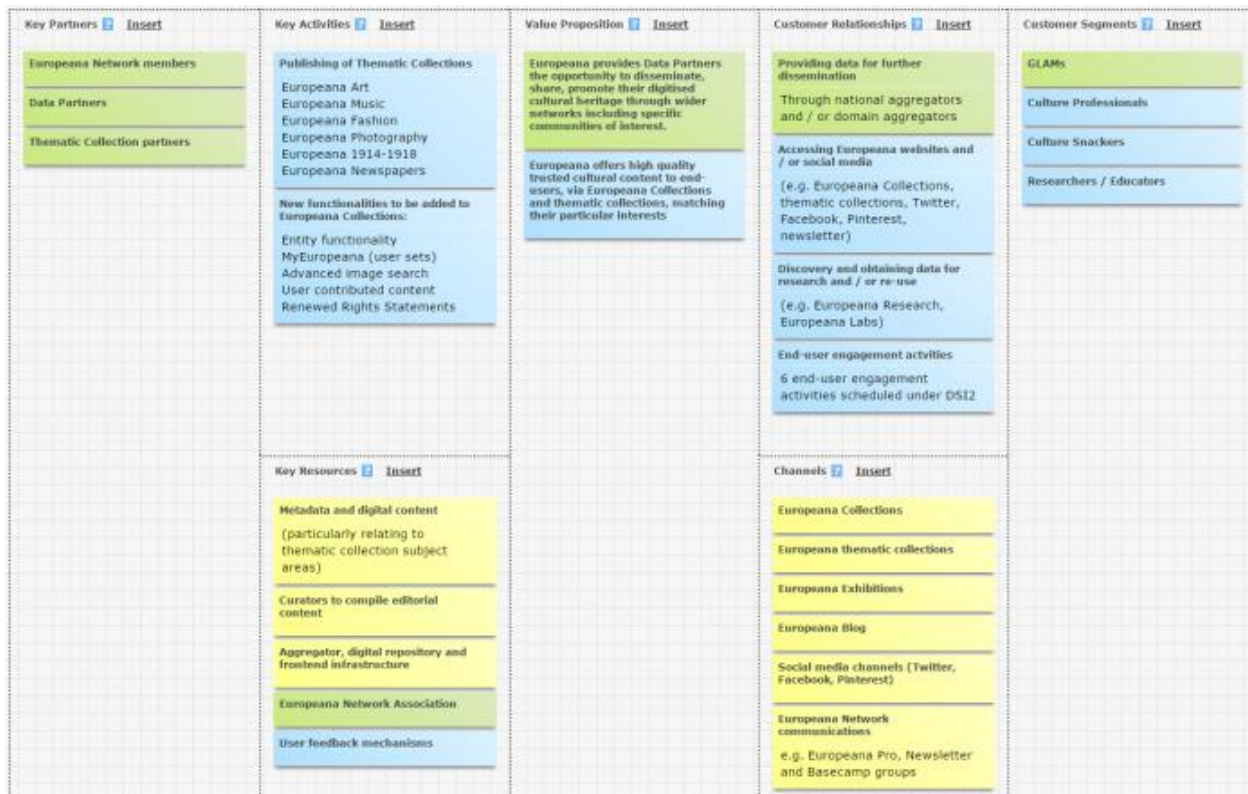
Key Partners ? Insert

Europeana Network members

Data Partners

Thematic Collection partners

Key Activities ? Insert

Publishing of Thematic Collections

Europeana Art
Europeana Music
Europeana Fashion
Europeana Photography
Europeana 1914-1918
Europeana Newspapers

New functionalities to be added to Europeana Collections:

Entity functionality
MyEuropeana (user sets)
Advanced image search
User contributed content
Renewed Rights Statements

Key Resources ? Insert

Metadata and digital content

(particularly relating to thematic collection subject areas)

Curators to compile editorial content

Aggregator, digital repository and frontend infrastructure

Europeana Network Association

User feedback mechanisms

Value Proposition ? Insert

Europeana provides Data Partners the opportunity to disseminate, share, promote their digitised cultural heritage through wider networks including specific communities of interest.

Europeana offers high quality trusted cultural content to end-users, via Europeana Collections and thematic collections, matching their particular interests

Customer Relationships ? Insert

Providing data for further dissemination

Through national aggregators and / or domain aggregators

Accessing Europeana websites and / or social media

(e.g. Europeana Collections, thematic collections, Twitter, Facebook, Pinterest, newsletter)

Discovery and obtaining data for research and / or re-use

(e.g. Europeana Research, Europeana Labs)

End-user engagement actvities

6 end-user engagement activities scheduled under DSI2

Channels ? Insert

Europeana Collections

Europeana thematic collections

Europeana Exhibitions

Europeana Blog

Social media channels (Twitter, Facebook, Pinterest)

Europeana Network communications

e.g. Europeana Pro, Newsletter and Basecamp groups

Customer Segments ? Insert

GLAMs

Culture Professionals

Culture Snackers

Researchers / Educators